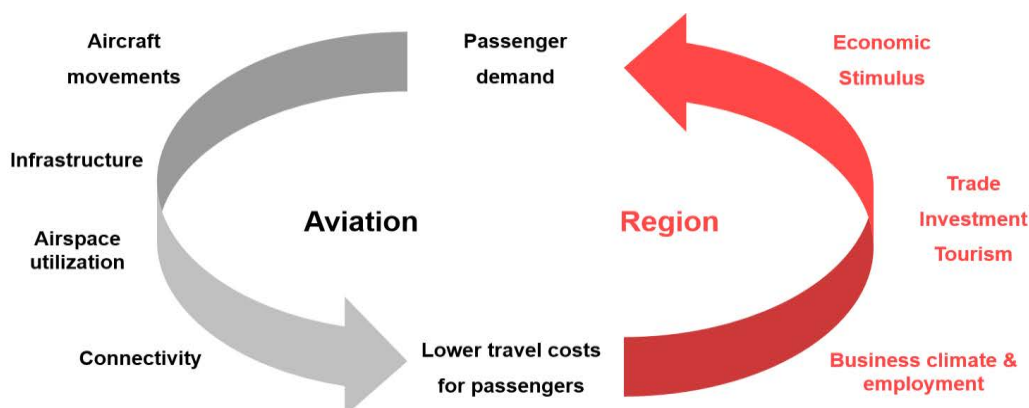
Aircraft movements

Passenger demand

Economic Stimulus

Infrastructure

Aviation

Region

Trade
Investment
Tourism

Airspace utilization

Connectivity

Lower travel costs for passengers

Business climate & employment